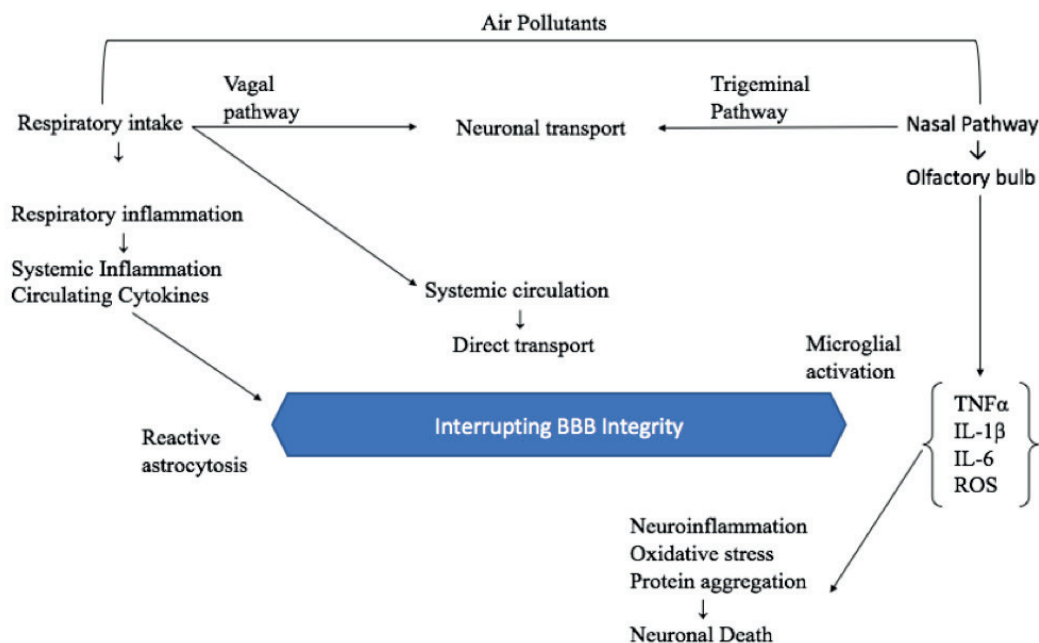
Air Pollutants

Respiratory intake

Vagal pathway

Neuronal transport

Trigeminal Pathway

Nasal Pathway

Olfactory bulb

Respiratory inflammation

Systemic Inflammation
Circulating Cytokines

Systemic circulation

Direct transport

Microglial activation

Interrupting BBB Integrity

Reactive astrocytosis

TNFα
IL-1β
IL-6
ROS

Neuroinflammation
Oxidative stress
Protein aggregation

Neuronal Death